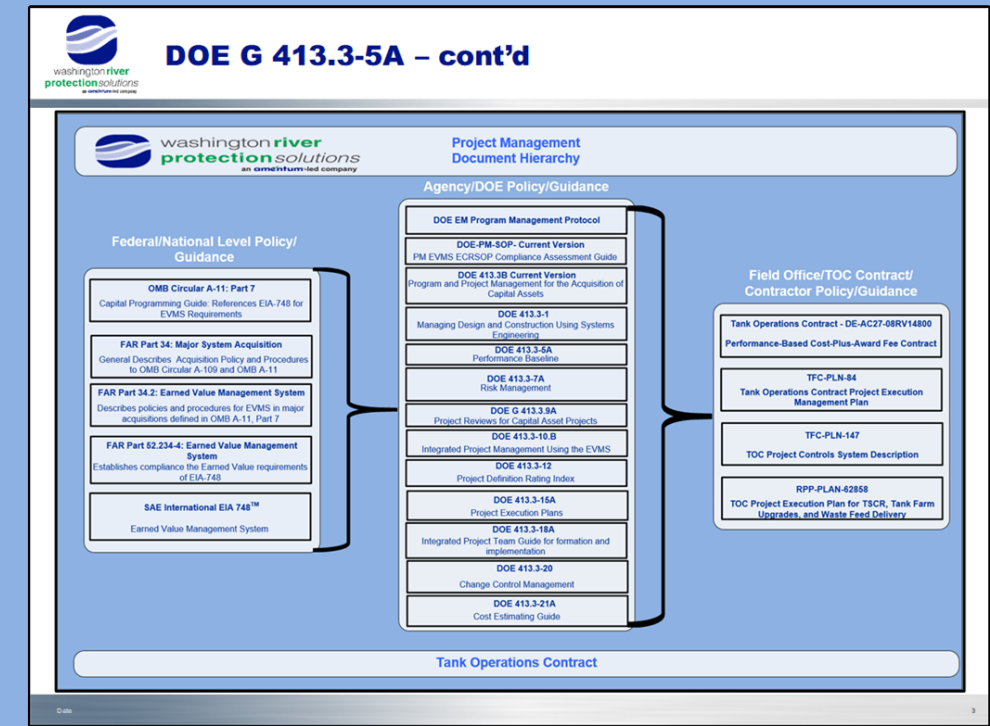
washington river protection solutions
an amentum-led company

DOE G 413.3-5A – cont'd

washington river protection solutions
an amentum-led company

Project Management Document Hierarchy

Agency/DOE Policy/Guidance

Federal/National Level Policy/ Guidance

OMB Circular A-11: Part 7
Capital Programming Guide: References EIA-748 for EVMS Requirements

FAR Part 34: Major System Acquisition
General Describes Acquisition Policy and Procedures to OMB Circular A-109 and OMB A-11

FAR Part 34.2: Earned Value Management System
Describes policies and procedures for EVMS in major acquisitions defined in OMB A-11, Part 7

FAR Part 52.234-4: Earned Value Management System
Establishes compliance the Earned Value requirements of EIA-748

SAE International EIA 748™
Earned Value Management System

DOE EM Program Management Protocol

DOE-PM-SOP- Current Version
PM EVMS ECRSOP Compliance Assessment Guide

DOE 413.3B Current Version
Program and Project Management for the Acquisition of Capital Assets

DOE 413.3-1
Managing Design and Construction Using Systems Engineering

DOE 413.3-5A
Performance Baseline

DOE 413.3-7A
Risk Management

DOE G 413.3.9A
Project Reviews for Capital Asset Projects

DOE 413.3-10.B
Integrated Project Management Using the EVMS

DOE 413.3-12
Project Definition Rating Index

DOE 413.3-15A
Project Execution Plans

DOE 413.3-18A
Integrated Project Team Guide for formation and implementation

DOE 413.3-20
Change Control Management

DOE 413.3-21A
Cost Estimating Guide

Field Office/TOC Contract/ Contractor Policy/Guidance

Tank Operations Contract - DE-AC27-08RV14800
Performance-Based Cost-Plus-Award Fee Contract

TFC-PLN-84
Tank Operations Contract Project Execution Management Plan

TFC-PLN-147
TOC Project Controls System Description

RPP-PLAN-62858
TOC Project Execution Plan for TSCR, Tank Farm Upgrades, and Waste Feed Delivery

Tank Operations Contract

Date

3